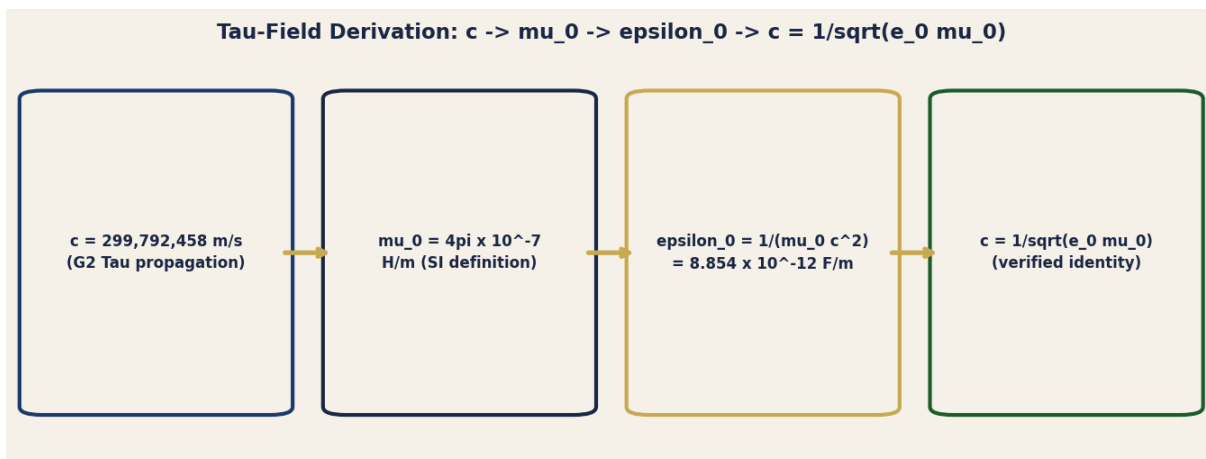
Tau-Field Derivation: c -> mu_0 -> epsilon_0 -> c = 1/sqrt(e_0 mu_0)

c = 299,792,458 m/s
(G2 Tau propagation)

mu_0 = 4pi x 10^-7
H/m (SI definition)

epsilon_0 = 1/(mu_0 c^2)
= 8.854 x 10^-12 F/m

c = 1/sqrt(e_0 mu_0)
(verified identity)